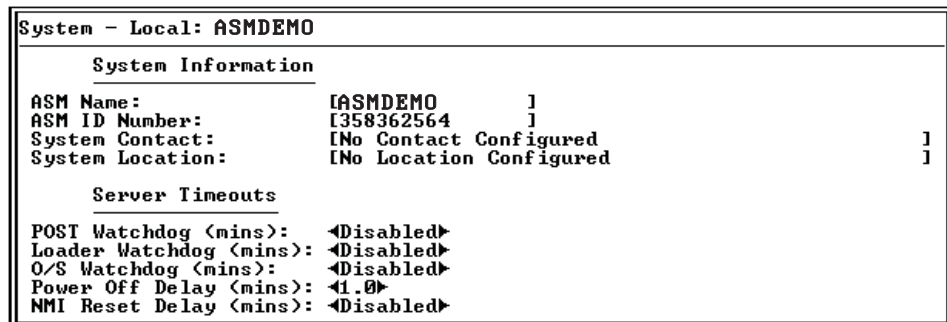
System – Local: ASMDEMO

System Information

| | |
|---|---|
| ASM Name: | [ASMDEMO ] |
| ASM ID Number: | [358362564 ] |
| System Contact: | [No Contact Configured ] |
| System Location: | [No Location Configured ] |

Server Timeouts

| | |
|---|---|
| POST Watchdog (mins): | ◄Disabled► |
| Loader Watchdog (mins): | ◄Disabled► |
| O/S Watchdog (mins): | ◄Disabled► |
| Power Off Delay (mins): | ◄1.0► |
| NMI Reset Delay (mins): | ◄Disabled► |